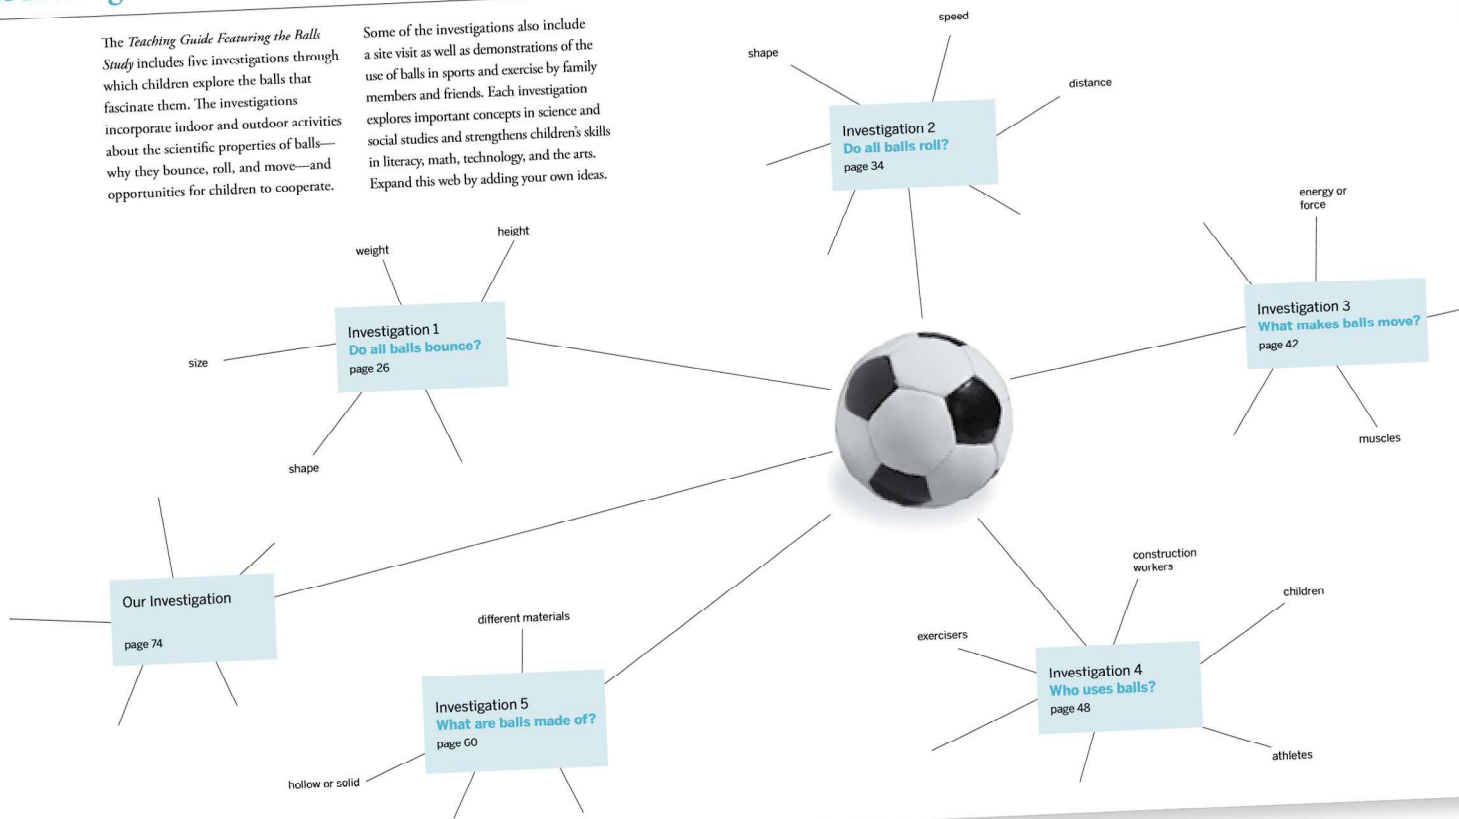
The *Teaching Guide Featuring the Balls Study* includes five investigations through which children explore the balls that fascinate them. The investigations incorporate indoor and outdoor activities about the scientific properties of balls—why they bounce, roll, and move—and opportunities for children to cooperate.

Some of the investigations also include a site visit as well as demonstrations of the use of balls in sports and exercise by family members and friends. Each investigation explores important concepts in science and social studies and strengthens children's skills in literacy, math, technology, and the arts. Expand this web by adding your own ideas.

speed

shape

distance

Investigation 2
Do all balls roll?
page 34

energy or force

Investigation 3
What makes balls move?
page 42

muscles

weight

height

Investigation 1
Do all balls bounce?
page 26

size

shape

Our Investigation

page 74

different materials

Investigation 5
What are balls made of?
page 60

hollow or solid

construction workers

children

exercisers

Investigation 4
Who uses balls?
page 48

athletes